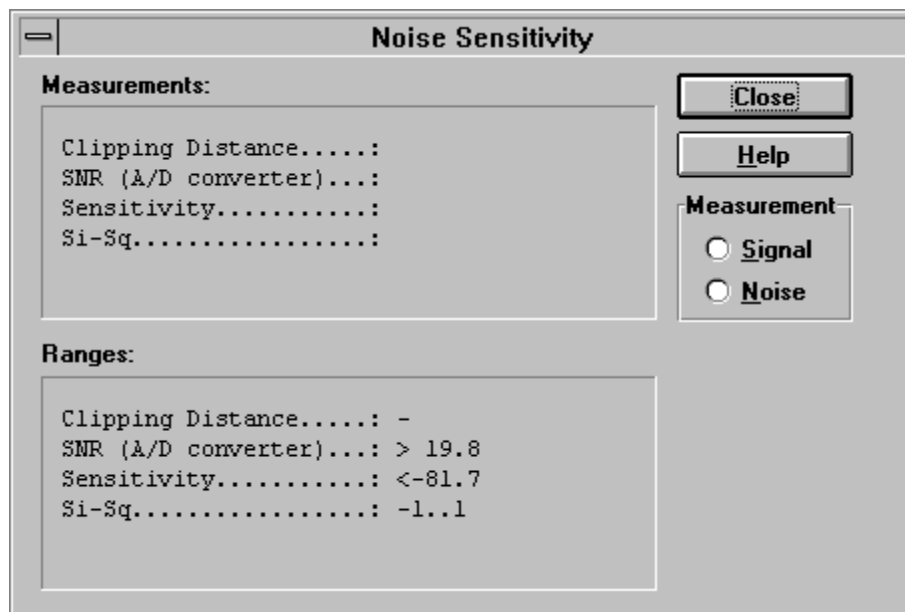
Noise Sensitivity

Measurements:

Clipping Distance.....:
SNR (A/D converter)...:
Sensitivity...........:
Si-Sq.................:

Ranges:

Clipping Distance.....: -
SNR (A/D converter)...: > 19.8
Sensitivity...........: <-81.7
Si-Sq.................: -1..1

Close

Help

Measurement

Signal

Noise